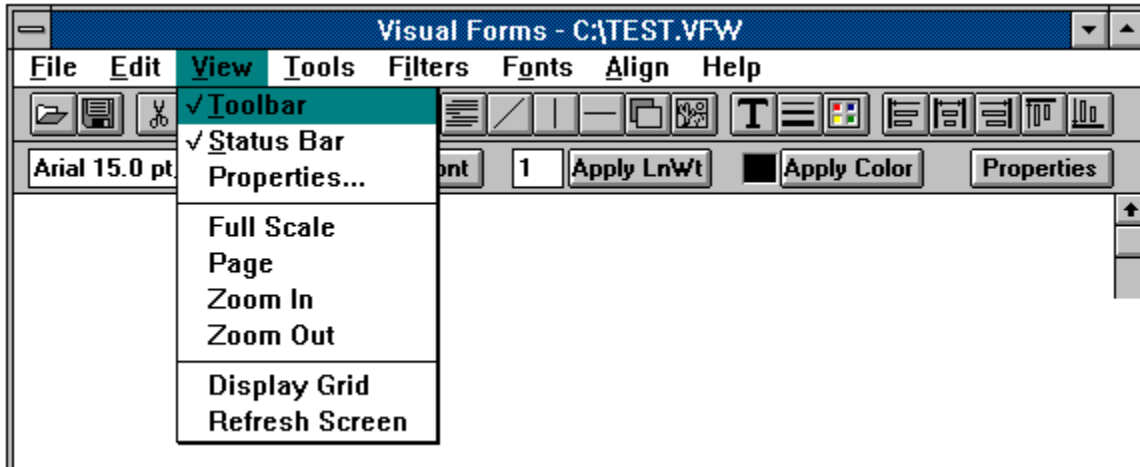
Visual Forms - C:\TEST.VFW

File Edit View Tools Filters Fonts Align Help

✓Toolbar
✓Status Bar
Properties...

Full Scale
Page
Zoom In
Zoom Out

Display Grid
Refresh Screen

Arial 15.0 pt
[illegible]ont
1
Apply LnWt
Apply Color
Properties